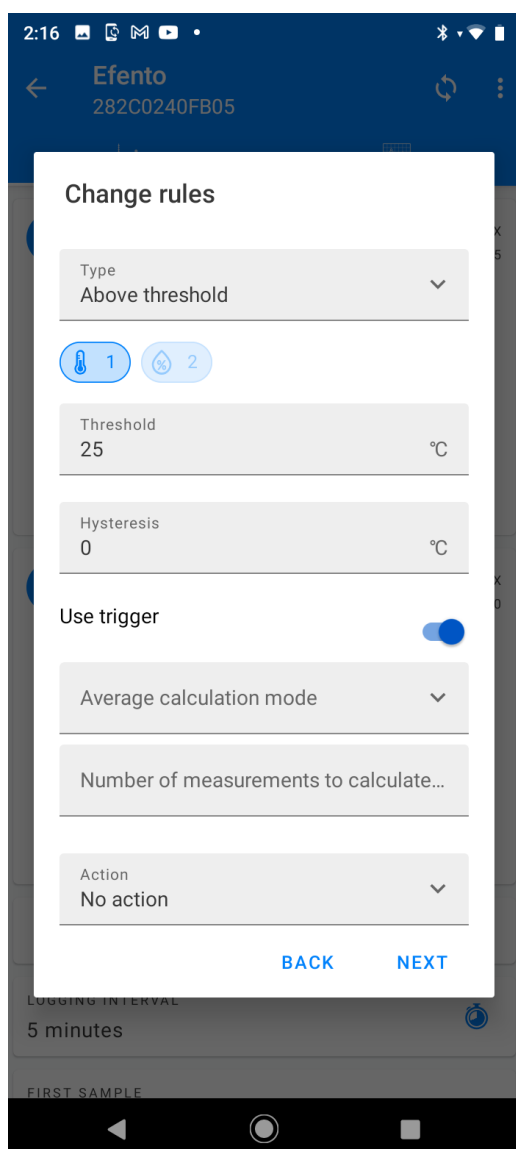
2:16

Efento
282C0240FB05

Change rules

Type
Above threshold

1 2

Threshold
25 ℃

Hysteresis
0 ℃

Use trigger

Average calculation mode

Number of measurements to calculate...

Action
No action

BACK NEXT

LOGGING INTERVAL
5 minutes

FIRST SAMPLE